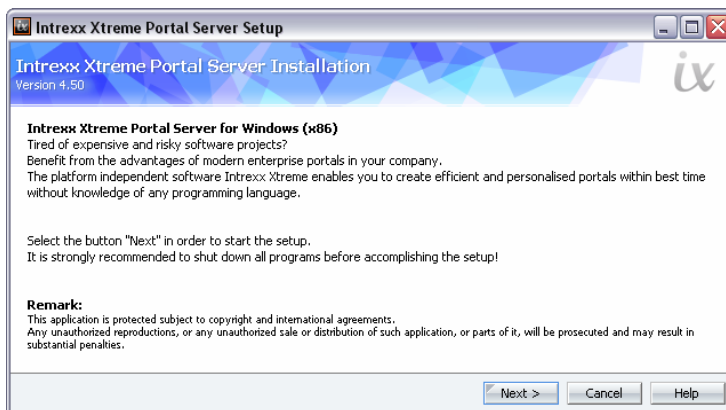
Intrexx Xtreme Portal Server Setup

Intrexx Xtreme Portal Server Installation
Version 4.50

ix

Intrexx Xtreme Portal Server for Windows (x86)
Tired of expensive and risky software projects?
Benefit from the advantages of modern enterprise portals in your company.
The platform independent software Intrexx Xtreme enables you to create efficient and personalised portals within best time without knowledge of any programming language.

Select the button "Next" in order to start the setup.
It is strongly recommended to shut down all programs before accomplishing the setup!

Remark:
This application is protected subject to copyright and international agreements.
Any unauthorized reproductions, or any unauthorized sale or distribution of such application, or parts of it, will be prosecuted and may result in substantial penalties.

Next >
Cancel
Help